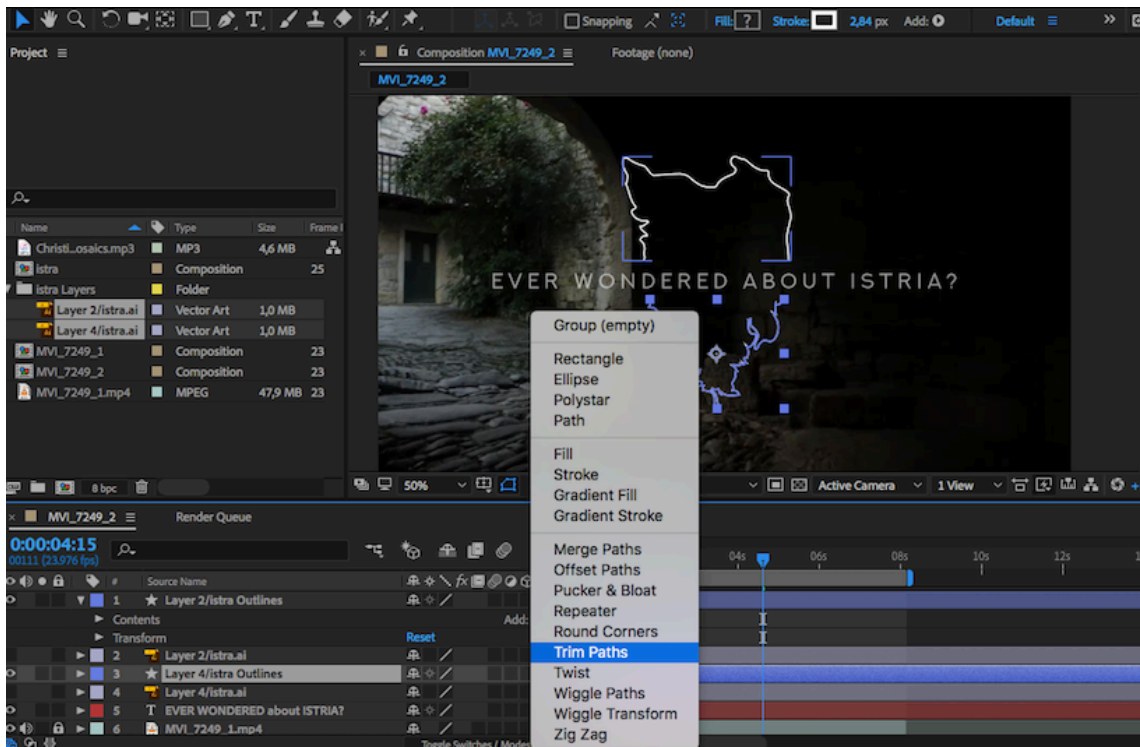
Snapping
Fill: ? Stroke: 2,84 px Add:
Default
Project ≡
Composition MVI_7249_2 ≡
Footage (none)
MVI_7249_2

| Name | Type | Size | Frame |
|---|---|---|---|
| Christi...osaics.mp3 | MP3 | 4,6 MB | |
| istra | Composition | | 25 |
| istra Layers | Folder | | |
| Layer 2/istra.ai | Vector Art | 1,0 MB | |
| Layer 4/istra.ai | Vector Art | 1,0 MB | |
| MVI_7249_1 | Composition | | 23 |
| MVI_7249_2 | Composition | | 23 |
| MVI_7249_1.mp4 | MPEG | 47,9 MB | 23 |

8 bpc

EVER WONDERED ABOUT ISTRIA?

Group (empty)
Rectangle
Ellipse
Polystar
Path
Fill
Stroke
Gradient Fill
Gradient Stroke
Merge Paths
Offset Paths
Pucker & Bloat
Repeater
Round Corners
Trim Paths
Twist
Wiggle Paths
Wiggle Transform
Zig Zag

50%
Active Camera
1 View

MVI_7249_2 ≡
Render Queue
0:00:04:15
00111 (23.976 fps)
Source Name
1 Layer 2/istra Outlines
Contents
Add:
Transform
Reset
2 Layer 2/istra.ai
3 Layer 4/istra Outlines
4 Layer 4/istra.ai
5 EVER WONDERED about ISTRIA?
6 MVI_7249_1.mp4
Toggle Switches / Modes
04s 06s 08s 10s 12s